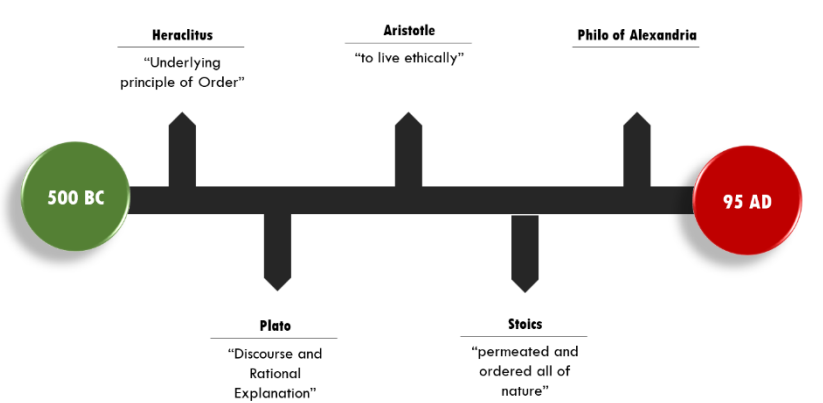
500 BC

Heraclitus

“Underlying principle of Order”

Plato

“Discourse and Rational Explanation”

Aristotle

“to live ethically”

Stoics

“permeated and ordered all of nature”

Philo of Alexandria

95 AD